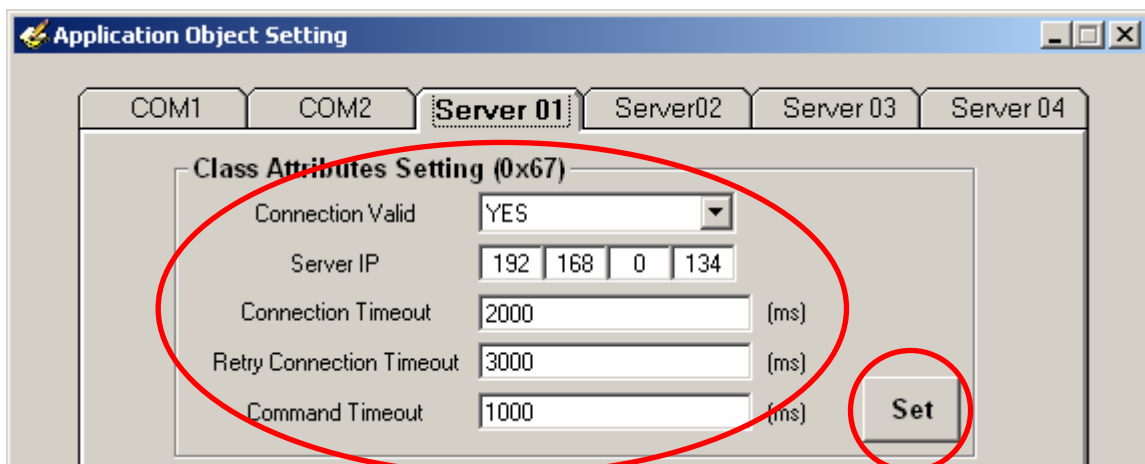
Application Object Setting

COM1
COM2
Server 01
Server02
Server 03
Server 04

Class Attributes Setting (0x67)

Connection Valid
YES

Server IP
192
168
0
134

Connection Timeout
2000
(ms)

Retry Connection Timeout
3000
(ms)

Command Timeout
1000
(ms)

Set